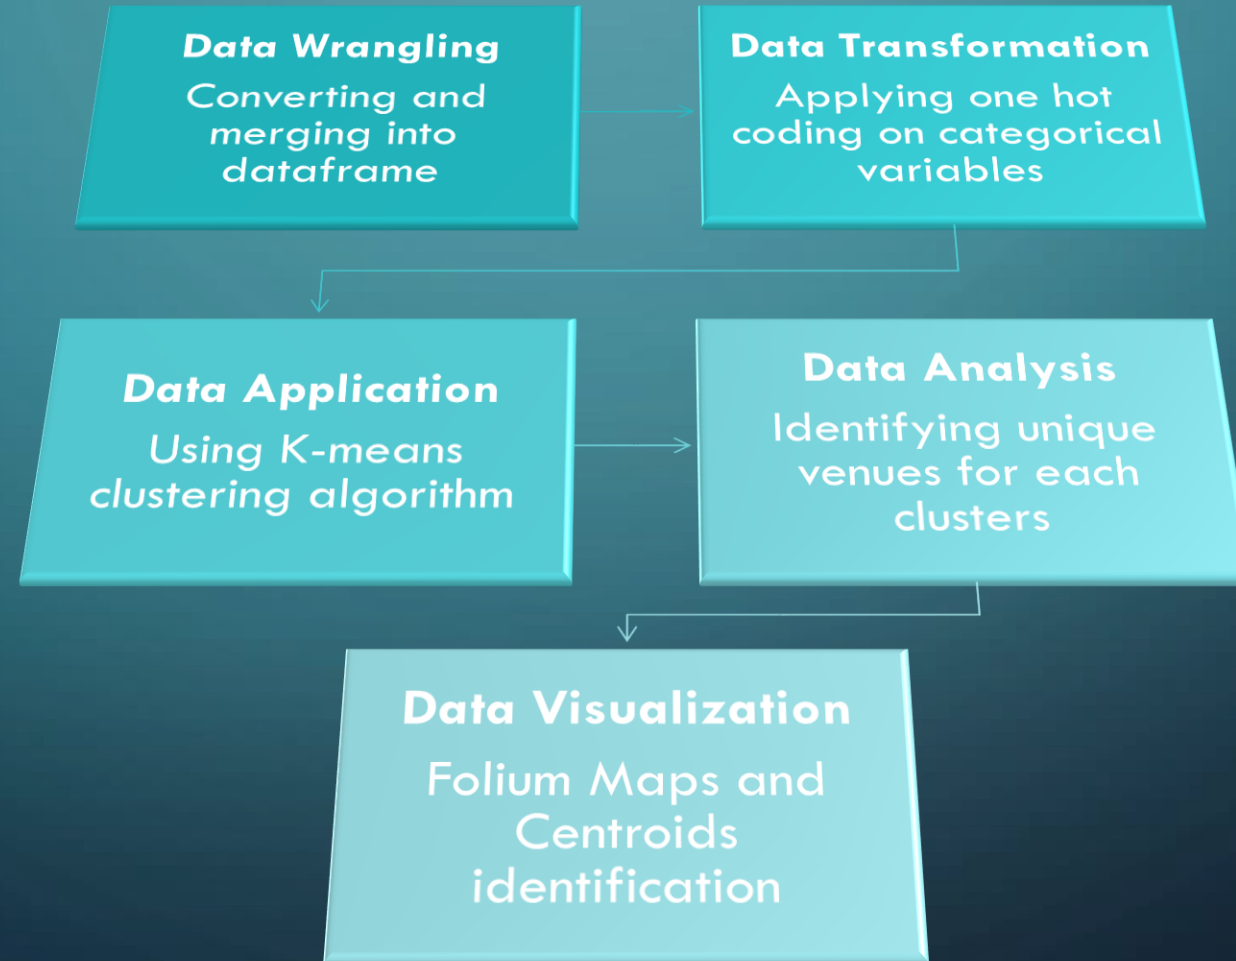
Data Wrangling
Converting and merging into dataframe

Data Transformation
Applying one hot coding on categorical variables

Data Application
Using K-means clustering algorithm

Data Analysis
Identifying unique venues for each clusters

Data Visualization
Folium Maps and Centroids identification